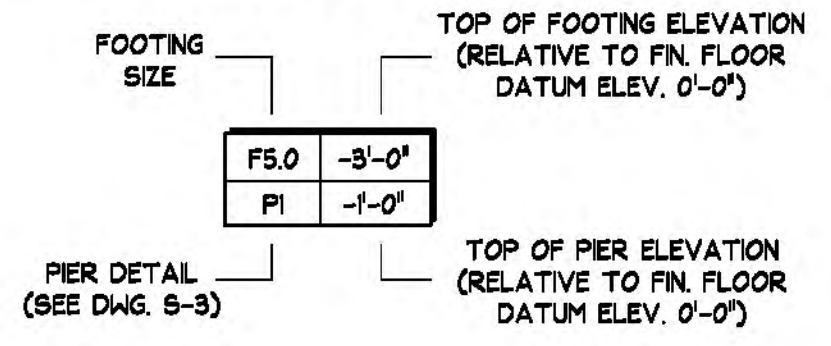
FOOTING SIZE

TOP OF FOOTING ELEVATION (RELATIVE TO FIN. FLOOR DATUM ELEV. 0'-0")

| F5.0 | -3'-0" |
|---|---|
| P1 | -1'-0" |

PIER DETAIL (SEE DWG. S-3)

TOP OF PIER ELEVATION (RELATIVE TO FIN. FLOOR DATUM ELEV. 0'-0")